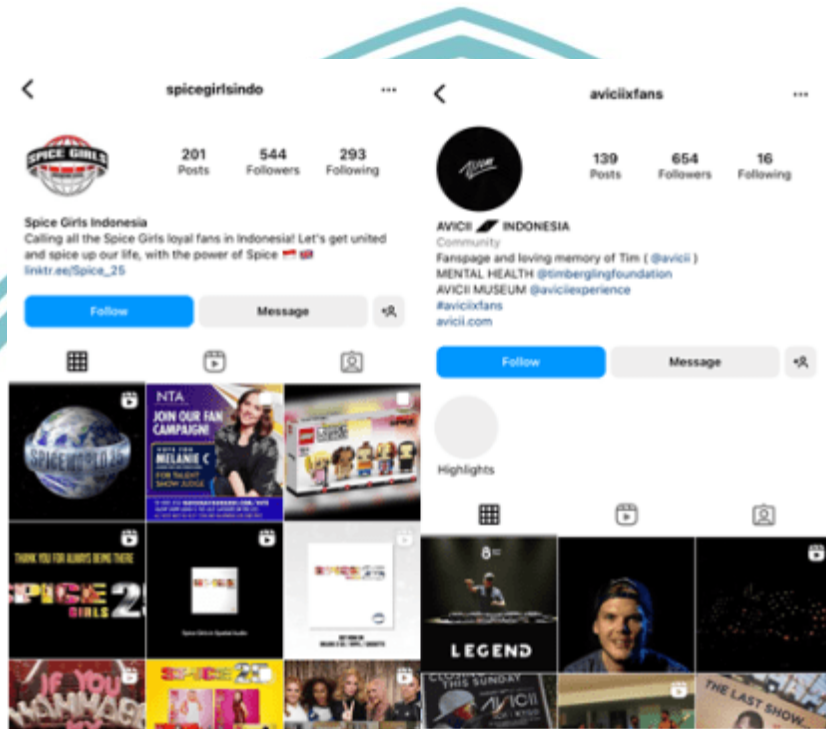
spicegirlsindo

SPICE GIRLS

201 Posts
544 Followers
293 Following

Spice Girls Indonesia
Calling all the Spice Girls loyal fans in Indonesia! Let's get united and spice up our life, with the power of Spice 🇮🇩 🇬🇧
linktr.ee/Spice_25

Follow
Message

SPICEWORLD 25

NTA
JOIN OUR FAN CAMPAIGN!
VOTE FOR MELANIE C FOR TALENT SHOW JUDGE

THANK YOU FOR ALWAYS BEING THERE
SPICE GIRLS 25

IF YOU WANNABE

SPICE 25

aviciixfans

139 Posts
654 Followers
16 Following

AVICII INDONESIA
Community
Fanspage and loving memory of Tim ( @avicii )
MENTAL HEALTH @timberglingfoundation
AVICII MUSEUM @aviciiexperience
#aviciixfans
avicii.com

Follow
Message

Highlights

LEGEND

THIS SUNDAY
AVICII

THE LAST SHOW...